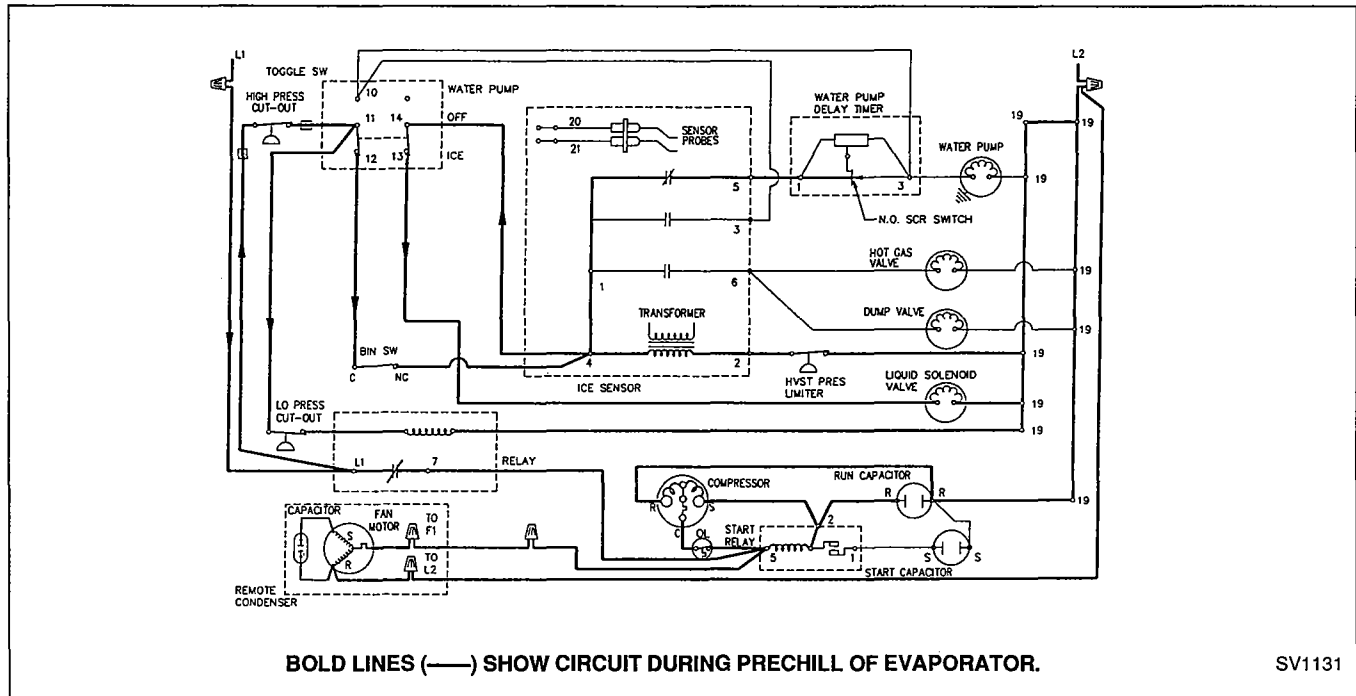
L1

TOGGLE SW

10

WATER PUMP

HIGH PRESS CUT-OUT

11

14

OFF

12

13

ICE

20

21

SENSOR PROBES

WATER PUMP DELAY TIMER

L2

19

19

WATER PUMP

5

1

3

19

N.O. SCR SWITCH

3

HOT GAS VALVE

1

6

19

DUMP VALVE

TRANSFORMER

19

BIN SW

4

2

19

C

NC

ICE SENSOR

HVST PRES LIMITER

LIQUID SOLENOID VALVE

LO PRESS CUT-OUT

19

19

L1

7

RELAY

COMPRESSOR

RUN CAPACITOR

R

S

R

R

19

C

OL

2

CAPACITOR

FAN MOTOR

S

R

TO F1

TO L2

START RELAY

5

1

S

S

START CAPACITOR

REMOTE CONDENSER

BOLD LINES (——) SHOW CIRCUIT DURING PRECHILL OF EVAPORATOR.

SV1131